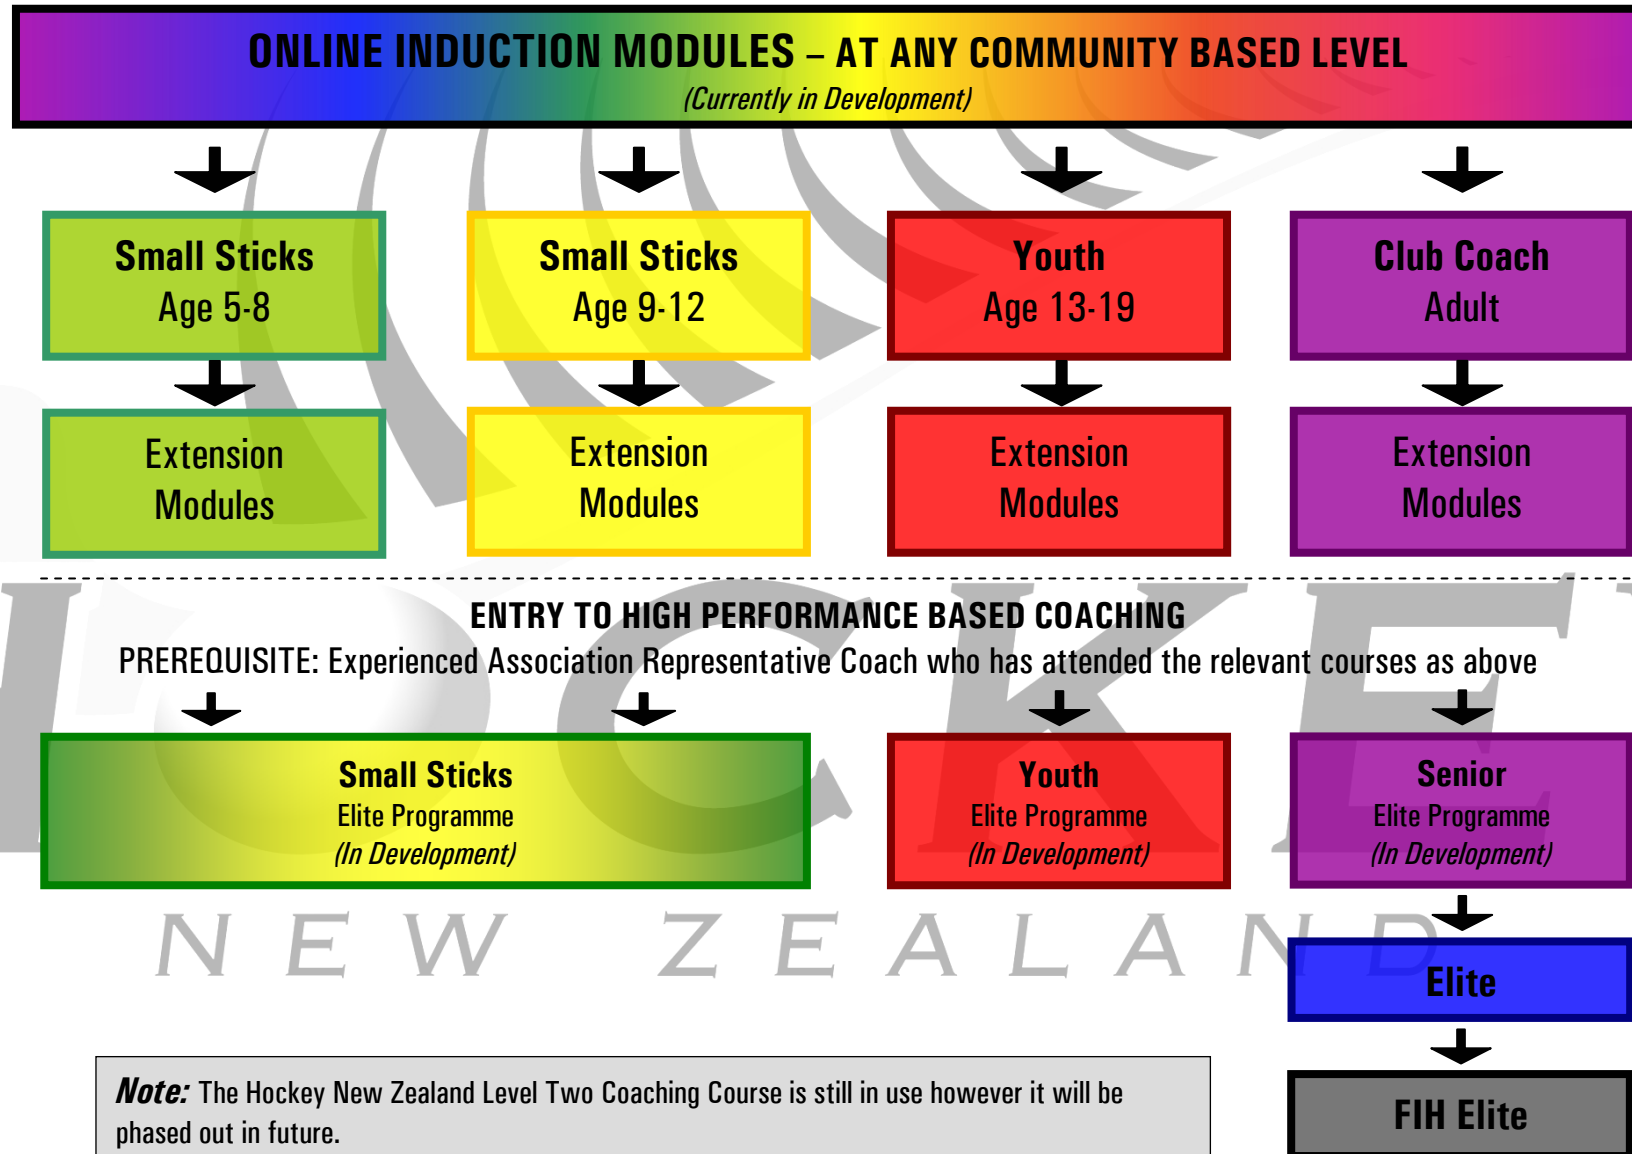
ONLINE INDUCTION MODULES – AT ANY COMMUNITY BASED LEVEL
(Currently in Development)

Small Sticks
Age 5-8

Extension Modules

Small Sticks
Age 9-12

Extension Modules

Youth
Age 13-19

Extension Modules

Club Coach
Adult

Extension Modules

ENTRY TO HIGH PERFORMANCE BASED COACHING
PREREQUISITE: Experienced Association Representative Coach who has attended the relevant courses as above

Small Sticks
Elite Programme
(In Development)

Youth
Elite Programme
(In Development)

Senior
Elite Programme
(In Development)

Elite

FIH Elite

NEW ZEALAND

Note: The Hockey New Zealand Level Two Coaching Course is still in use however it will be phased out in future.